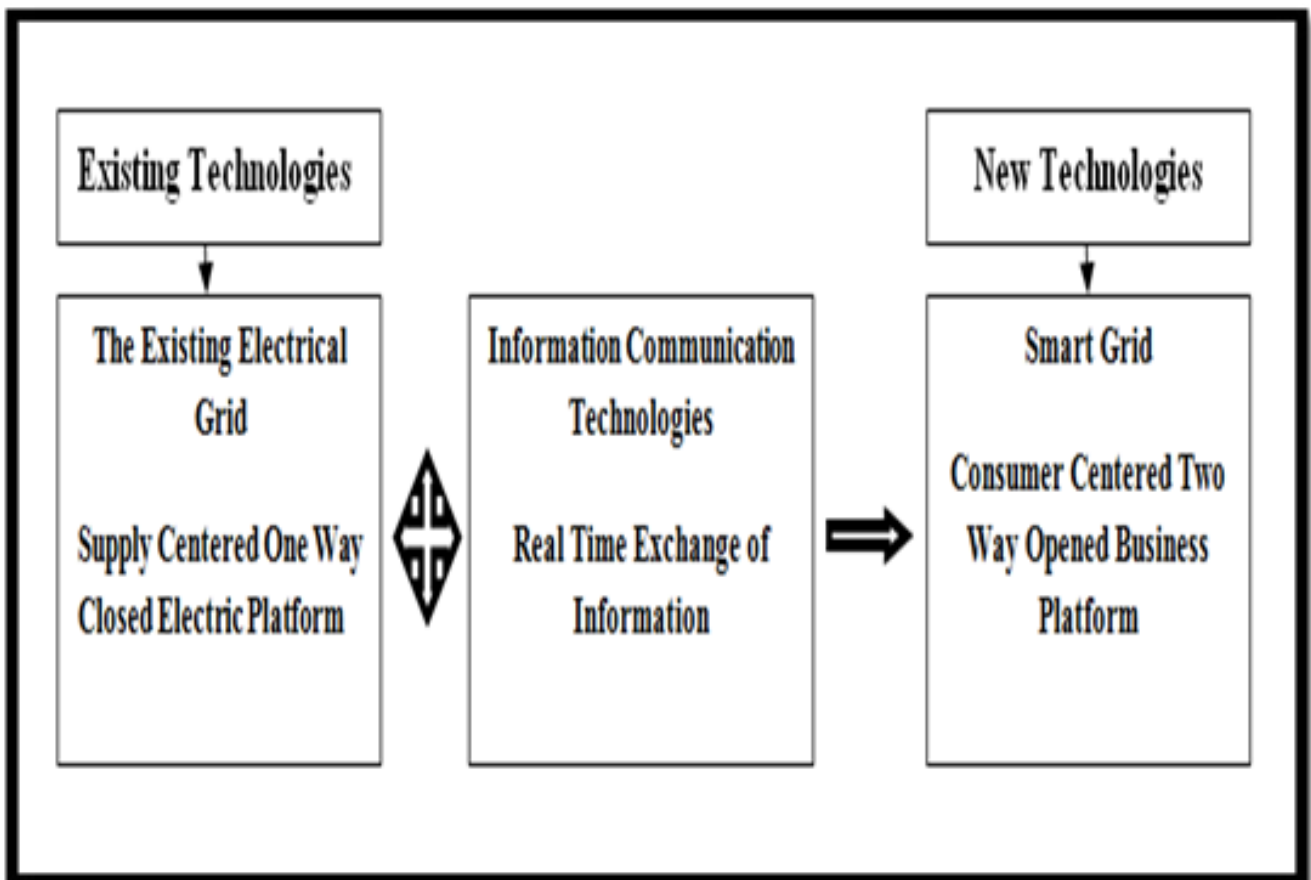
Existing Technologies

The Existing Electrical Grid

Supply Centered One Way Closed Electric Platform

Information Communication Technologies

Real Time Exchange of Information

New Technologies

Smart Grid

Consumer Centered Two Way Opened Business Platform